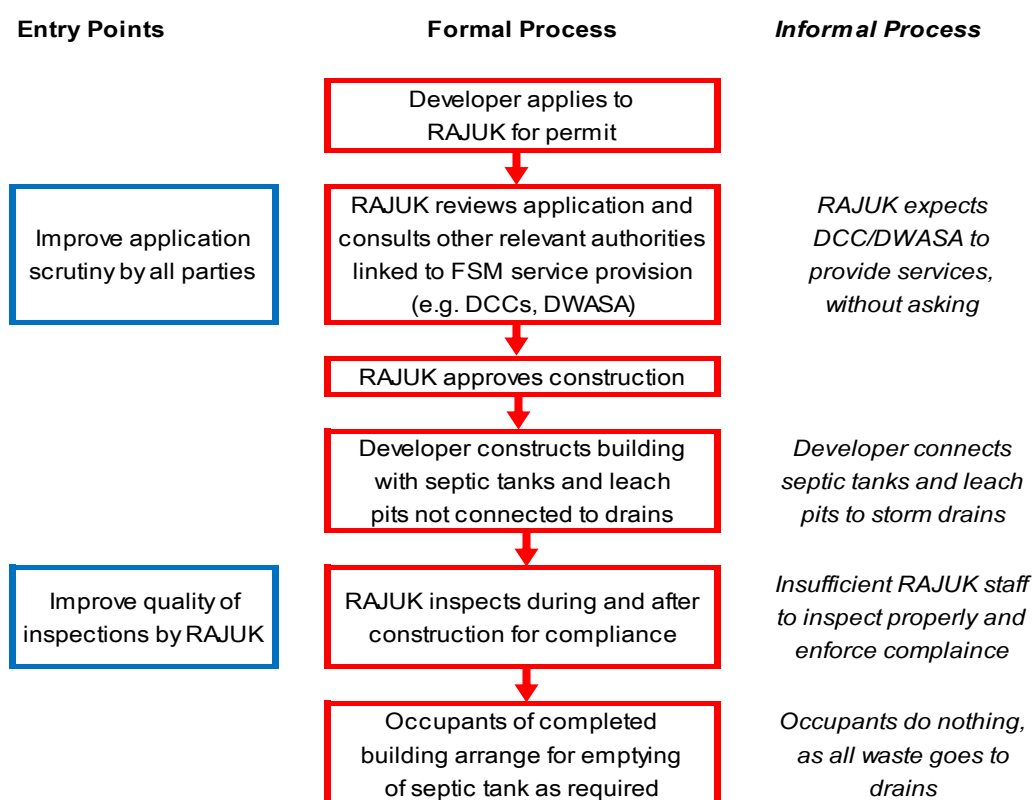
Entry Points

Formal Process

Informal Process

Developer applies to RAJUK for permit

Improve application scrutiny by all parties

RAJUK reviews application and consults other relevant authorities linked to FSM service provision (e.g. DCCs, DWASA)

RAJUK expects DCC/DWASA to provide services, without asking

RAJUK approves construction

Developer constructs building with septic tanks and leach pits not connected to drains

Developer connects septic tanks and leach pits to storm drains

Improve quality of inspections by RAJUK

RAJUK inspects during and after construction for compliance

Insufficient RAJUK staff to inspect properly and enforce complaince

Occupants of completed building arrange for emptying of septic tank as required

Occupants do nothing, as all waste goes to drains